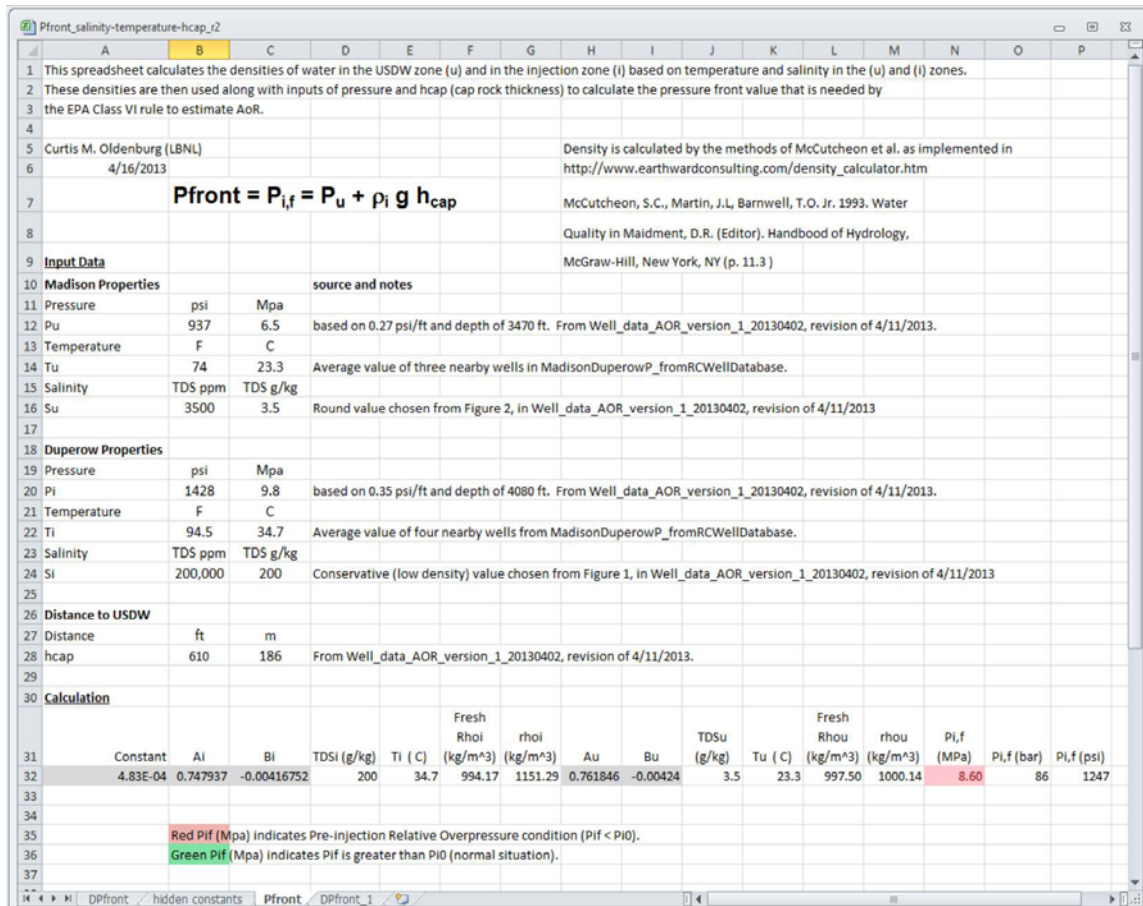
Pfront_salinity-temperature-hcap_r2

| | A | B | C | D | E | F | G | H | I | J | K | L | M | N | O | P |
|---|---|---|---|---|---|---|---|---|---|---|---|---|---|---|---|---|
| 1 | This spreadsheet calculates the densities of water in the USDW zone (u) and in the injection zone (i) based on temperature and salinity in the (u) and (i) zones. | | | | | | | | | | | | | | | |
| 2 | These densities are then used along with inputs of pressure and hcap (cap rock thickness) to calculate the pressure front value that is needed by | | | | | | | | | | | | | | | |
| 3 | the EPA Class VI rule to estimate AoR. | | | | | | | | | | | | | | | |
| 4 | | | | | | | | | | | | | | | | |
| 5 | Curtis M. Oldenburg (LBNL) | | | | | | | Density is calculated by the methods of McCutcheon et al. as implemented in | | | | | | | | |
| 6 | 4/16/2013 | | | | | | | http://www.earthwardconsulting.com/density_calculator.htm | | | | | | | | |
| 7 | | Pfront = $P_{i,f}$ = $P_u$ + $\rho_i$ g $h_{cap}$ | | | | | | McCutcheon, S.C., Martin, J.L, Barnwell, T.O. Jr. 1993. Water | | | | | | | | |
| 8 | | | | | | | | Quality in Maidment, D.R. (Editor). Handbood of Hydrology, | | | | | | | | |
| 9 | Input Data | | | | | | | McGraw-Hill, New York, NY (p. 11.3 ) | | | | | | | | |
| 10 | Madison Properties | | | source and notes | | | | | | | | | | | | |
| 11 | Pressure | psi | Mpa | | | | | | | | | | | | | |
| 12 | Pu | 937 | 6.5 | based on 0.27 psi/ft and depth of 3470 ft. From Well_data_AOR_version_1_20130402, revision of 4/11/2013. | | | | | | | | | | | | |
| 13 | Temperature | F | C | | | | | | | | | | | | | |
| 14 | Tu | 74 | 23.3 | Average value of three nearby wells in MadisonDuperowP_fromRCWellDatabase. | | | | | | | | | | | | |
| 15 | Salinity | TDS ppm | TDS g/kg | | | | | | | | | | | | | |
| 16 | Su | 3500 | 3.5 | Round value chosen from Figure 2, in Well_data_AOR_version_1_20130402, revision of 4/11/2013 | | | | | | | | | | | | |
| 17 | | | | | | | | | | | | | | | | |
| 18 | Duperow Properties | | | | | | | | | | | | | | | |
| 19 | Pressure | psi | Mpa | | | | | | | | | | | | | |
| 20 | Pi | 1428 | 9.8 | based on 0.35 psi/ft and depth of 4080 ft. From Well_data_AOR_version_1_20130402, revision of 4/11/2013. | | | | | | | | | | | | |
| 21 | Temperature | F | C | | | | | | | | | | | | | |
| 22 | Ti | 94.5 | 34.7 | Average value of four nearby wells from MadisonDuperowP_fromRCWellDatabase. | | | | | | | | | | | | |
| 23 | Salinity | TDS ppm | TDS g/kg | | | | | | | | | | | | | |
| 24 | Si | 200,000 | 200 | Conservative (low density) value chosen from Figure 1, in Well_data_AOR_version_1_20130402, revision of 4/11/2013 | | | | | | | | | | | | |
| 25 | | | | | | | | | | | | | | | | |
| 26 | Distance to USDW | | | | | | | | | | | | | | | |
| 27 | Distance | ft | m | | | | | | | | | | | | | |
| 28 | hcap | 610 | 186 | From Well_data_AOR_version_1_20130402, revision of 4/11/2013. | | | | | | | | | | | | |
| 29 | | | | | | | | | | | | | | | | |
| 30 | Calculation | | | | | | | | | | | | | | | |
| 31 | Constant | Ai | Bi | TDSi (g/kg) | Ti ( C) | Fresh Rhoi (kg/m^3) | rhoi (kg/m^3) | Au | Bu | TDSu (g/kg) | Tu ( C) | Fresh Rhou (kg/m^3) | rhou (kg/m^3) | Pi,f (MPa) | Pi,f (bar) | Pi,f (psi) |
| 32 | 4.83E-04 | 0.747937 | -0.00416752 | 200 | 34.7 | 994.17 | 1151.29 | 0.761846 | -0.00424 | 3.5 | 23.3 | 997.50 | 1000.14 | 8.60 | 86 | 1247 |
| 33 | | | | | | | | | | | | | | | | |
| 34 | | | | | | | | | | | | | | | | |
| 35 | | Red Pif (Mpa) indicates Pre-injection Relative Overpressure condition (Pif < Pi0). | | | | | | | | | | | | | | |
| 36 | | Green Pif (Mpa) indicates Pif is greater than Pi0 (normal situation). | | | | | | | | | | | | | | |
| 37 | | | | | | | | | | | | | | | | |

DPfront / hidden constants / Pfront / DPfront_1